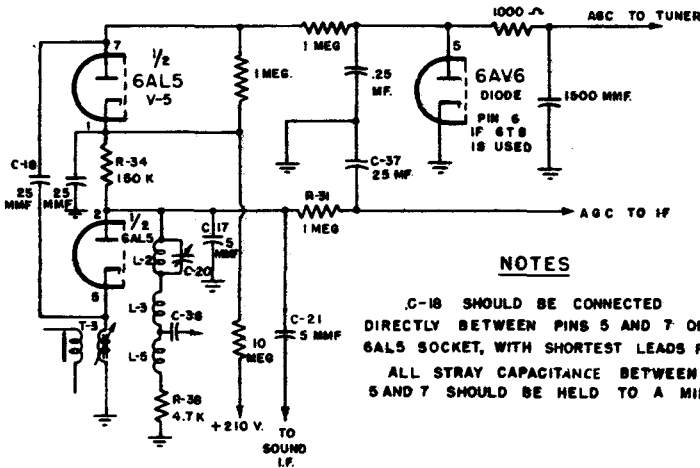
1000 Ω
AGC TO TUNER
1 MEG
7
1/2
6AL5
V-5
1 MEG.
.25 MF.
5
6AV6
DIODE
PIN 6 IF 6T8 IS USED
1500 MMF.
1
C-18
25 MMF
25 MMF
R-34
150 K
C-37
25 MF
R-31
1 MEG
AGC TO IF
2
1/2
6AL5
C 17
5 MMF
L-2
C-20
NOTES
5
L-3
C-36
T-3
L-5
10 MEG
C-21
5 MMF
R-38
4.7 K
+210 V.
TO SOUND I.F.

C-18 SHOULD BE CONNECTED DIRECTLY BETWEEN PINS 5 AND 7 OF 6AL5 SOCKET, WITH SHORTEST LEADS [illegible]
ALL STRAY CAPACITANCE BETWEEN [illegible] 5 AND 7 SHOULD BE HELD TO A MI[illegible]